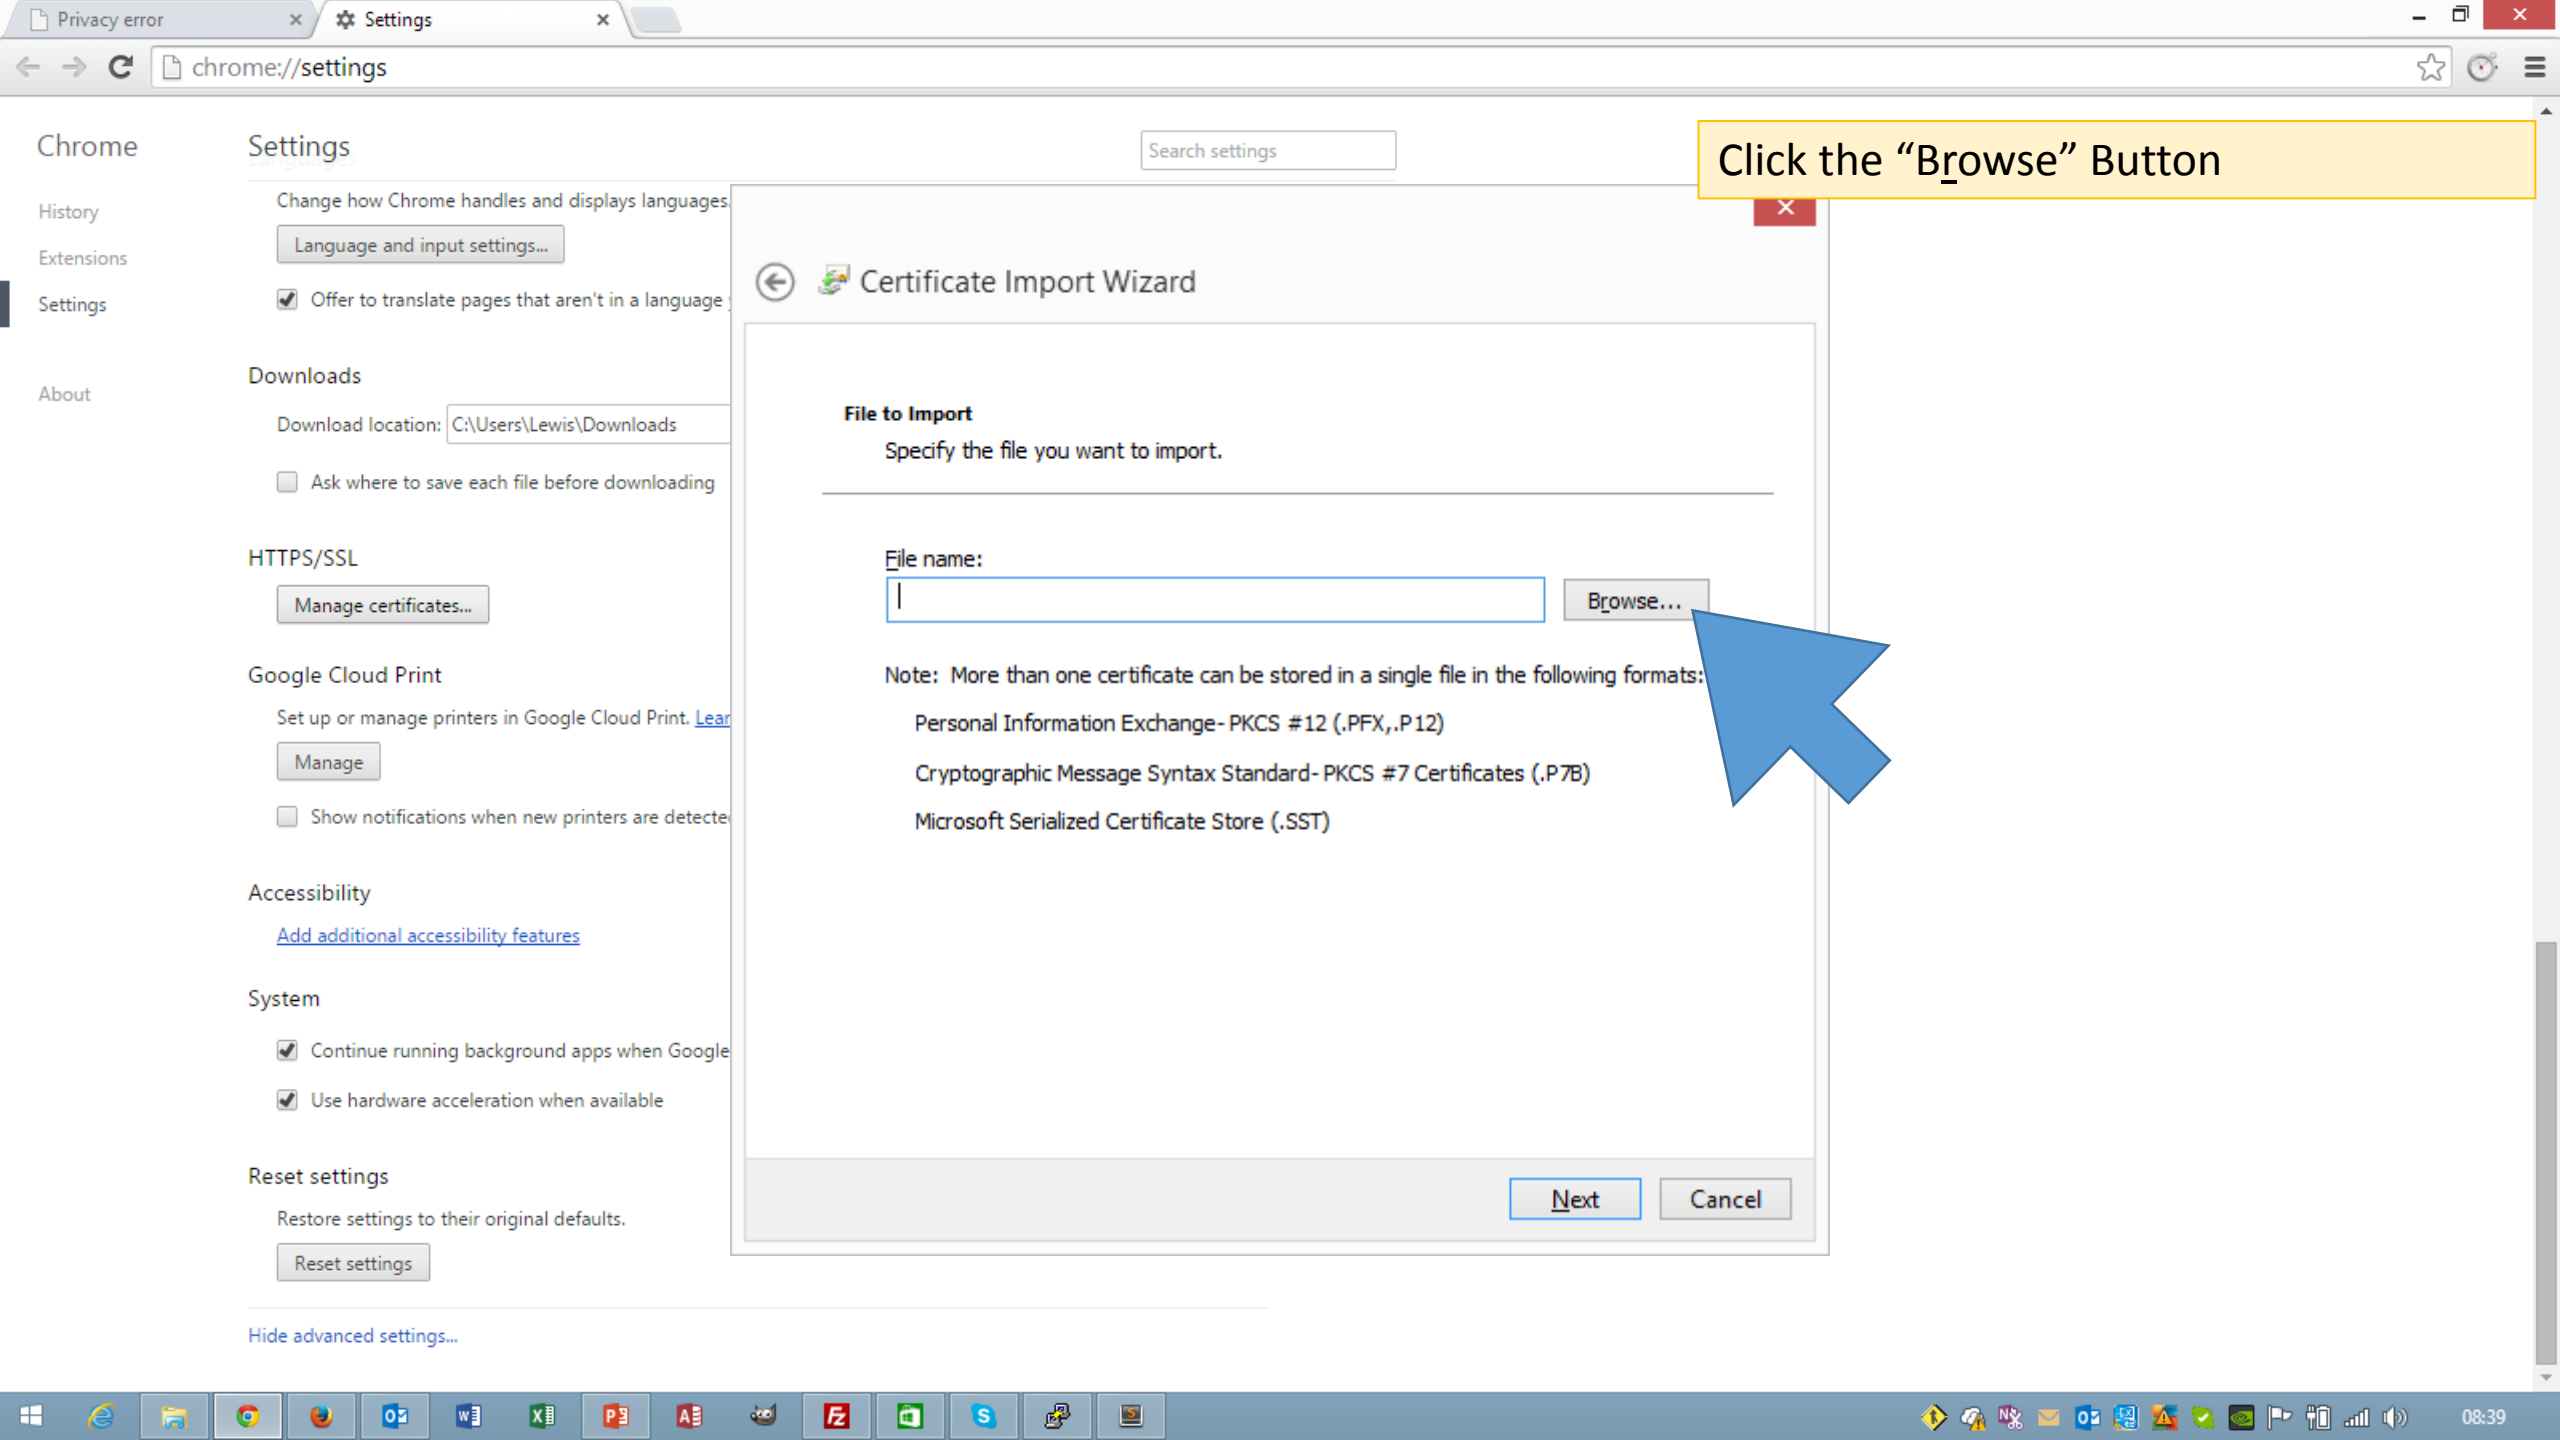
Privacy error ×
Settings ×

chrome://settings

Chrome

History

Extensions

Settings

About

Settings

Search settings

Click the “Browse” Button

Change how Chrome handles and displays languages.

Language and input settings...

Offer to translate pages that aren't in a language

Downloads

Download location: C:\Users\Lewis\Downloads

Ask where to save each file before downloading

HTTPS/SSL

Manage certificates...

Google Cloud Print

Set up or manage printers in Google Cloud Print. Lear

Manage

Show notifications when new printers are detecte

Accessibility

Add additional accessibility features

System

Continue running background apps when Google

Use hardware acceleration when available

Reset settings

Restore settings to their original defaults.

Reset settings

Hide advanced settings...

Certificate Import Wizard

File to Import

Specify the file you want to import.

File name:

Browse...

Note: More than one certificate can be stored in a single file in the following formats:

Personal Information Exchange- PKCS #12 (.PFX,.P12)

Cryptographic Message Syntax Standard- PKCS #7 Certificates (.P7B)

Microsoft Serialized Certificate Store (.SST)

Next

Cancel

08:39